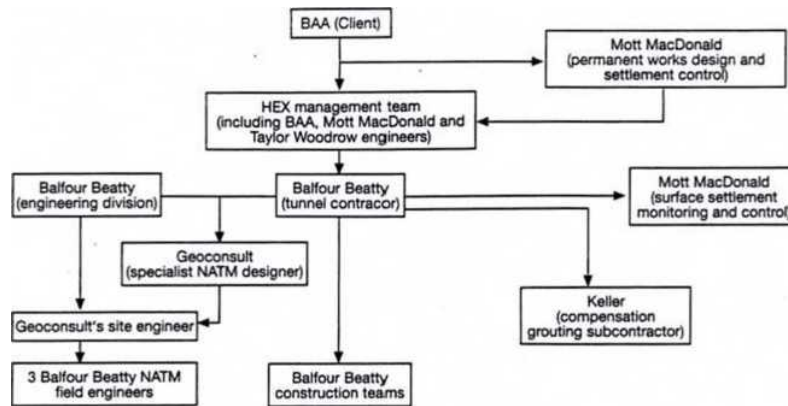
BAA (Client)

Mott MacDonald (permanent works design and settlement control)

HEX management team (including BAA, Mott MacDonald and Taylor Woodrow engineers)

Balfour Beatty (engineering division)

Balfour Beatty (tunnel contracor)

Mott MacDonald (surface settlement monitoring and control)

Geoconsult (specialist NATM designer)

Keller (compensation grouting subcontractor)

Geoconsult's site engineer

3 Balfour Beatty NATM field engineers

Balfour Beatty construction teams